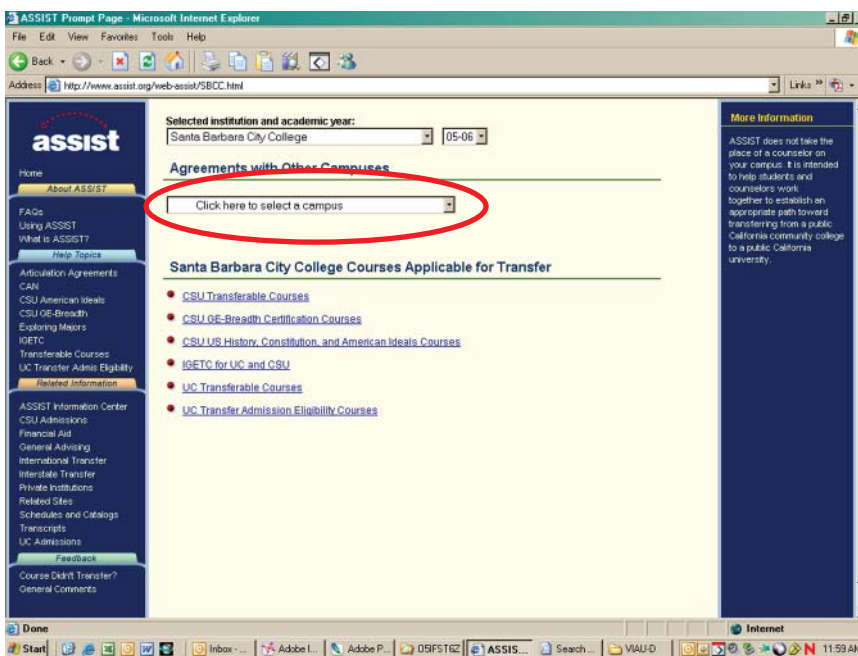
ASSIST Prompt Page - Microsoft Internet Explorer

File Edit View Favorites Tools Help

Back

Address http://www.assist.org/web-assist/SBCC.html

Links

assist

Home

About ASSIST

FAQs
Using ASSIST
What is ASSIST?

Help Topics

Articulation Agreements
CAN
CSU American Ideals
CSU GE-Breadth
Exploring Majors
IGETC
Transferable Courses
UC Transfer Admis Eligibility

Related Information

ASSIST Information Center
CSU Admissions
Financial Aid
General Advising
International Transfer
Interstate Transfer
Private Institutions
Related Sites
Schedules and Catalogs
Transcripts
UC Admissions

Feedback

Course Didn't Transfer?
General Comments

Selected institution and academic year:

Santa Barbara City College

05-06

Agreements with Other Campuses

Click here to select a campus

Santa Barbara City College Courses Applicable for Transfer

CSU Transferable Courses

CSU GE-Breadth Certification Courses

CSU US History, Constitution, and American Ideals Courses

IGETC for UC and CSU

UC Transferable Courses

UC Transfer Admission Eligibility Courses

More Information

ASSIST does not take the place of a counselor on your campus. It is intended to help students and counselors work together to establish an appropriate path toward transferring from a public California community college to a public California university.

Done

Internet

Start

Inbox - ...

Adobe I...

Adobe P...

05IFST6Z

ASSIS...

Search...

VIAU-D

11:59 AM